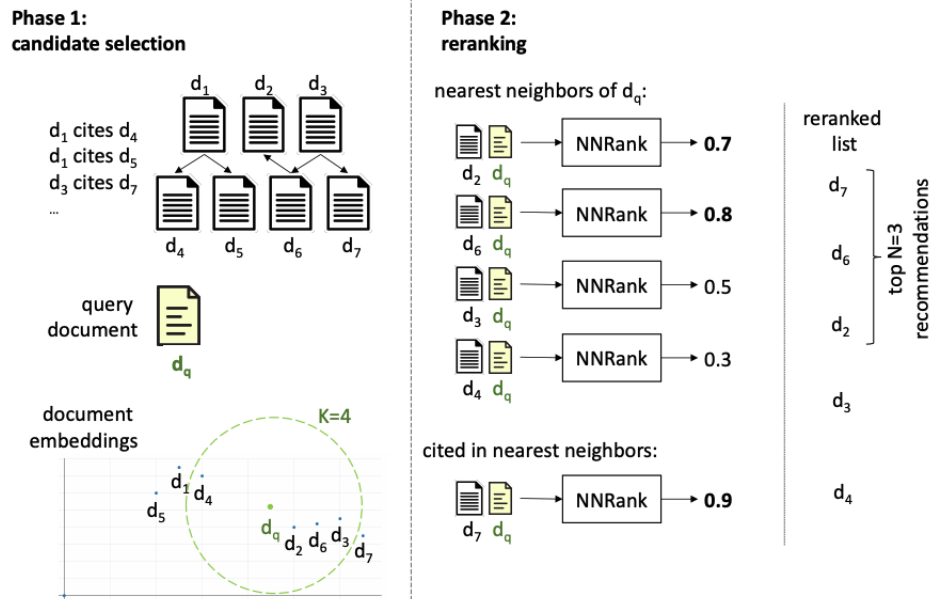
Phase 1:
candidate selection

$d_1$ $d_2$ $d_3$

$d_1$ cites $d_4$
$d_1$ cites $d_5$
$d_3$ cites $d_7$
...

$d_4$ $d_5$ $d_6$ $d_7$

query document

$d_q$

document embeddings

K=4

$d_1$ $d_4$ $d_5$ $d_q$ $d_2$ $d_6$ $d_3$ $d_7$

Phase 2:
reranking

nearest neighbors of $d_q$:

$d_2$ $d_q$ NNRank 0.7
$d_6$ $d_q$ NNRank 0.8
$d_3$ $d_q$ NNRank 0.5
$d_4$ $d_q$ NNRank 0.3

cited in nearest neighbors:

$d_7$ $d_q$ NNRank 0.9

reranked list

$d_7$
$d_6$
$d_2$
$d_3$
$d_4$

top N=3 recommendations